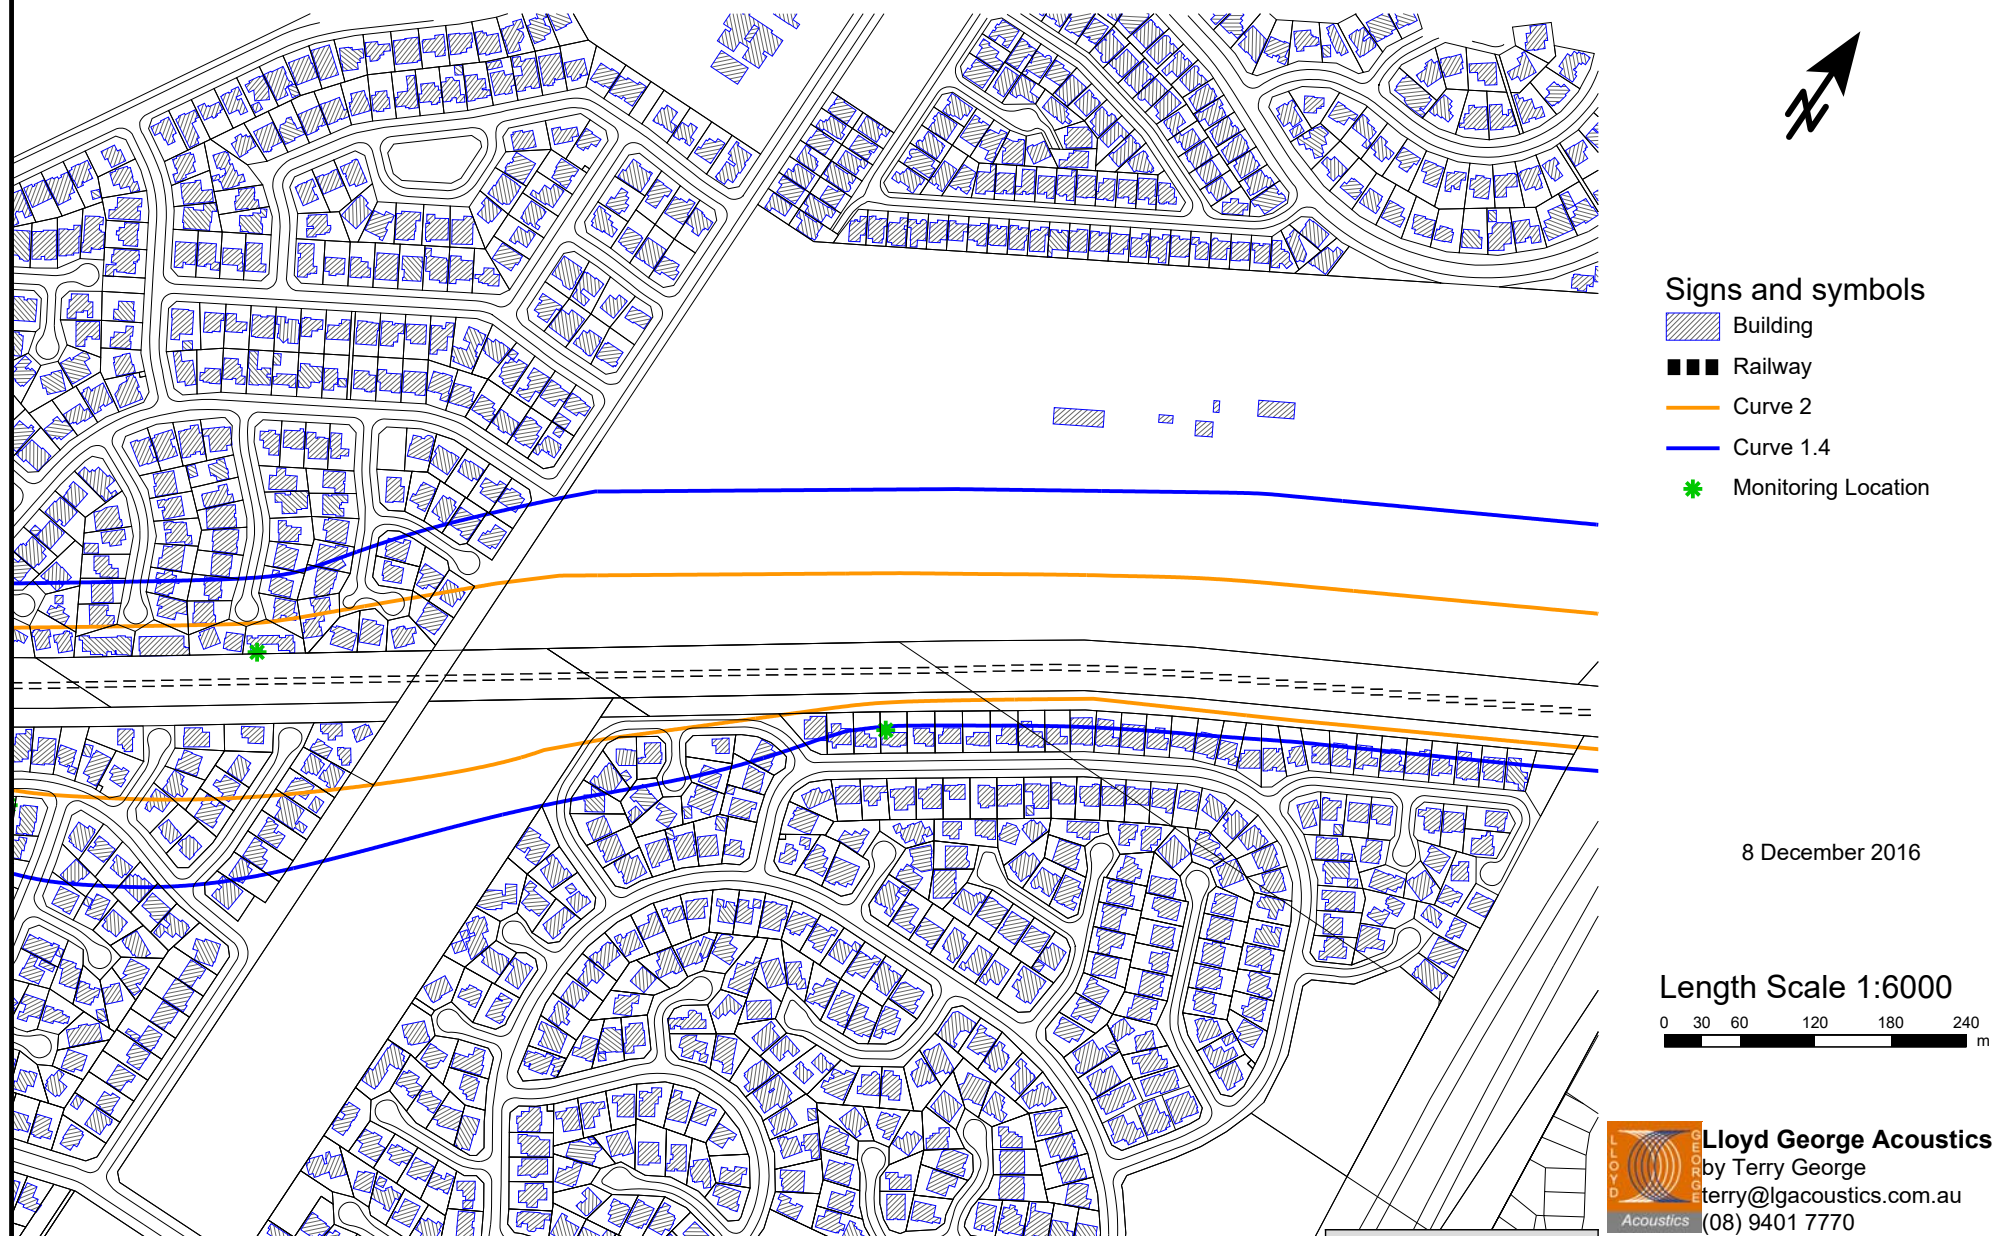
Signs and symbols
Building
Railway
Curve 2
Curve 1.4
Monitoring Location

8 December 2016

Length Scale 1:6000
0 30 60 120 180 240
m

LLOYD GEORGE Acoustics
Lloyd George Acoustics
by Terry George
terry@lgacoustics.com.au
(08) 9401 7770